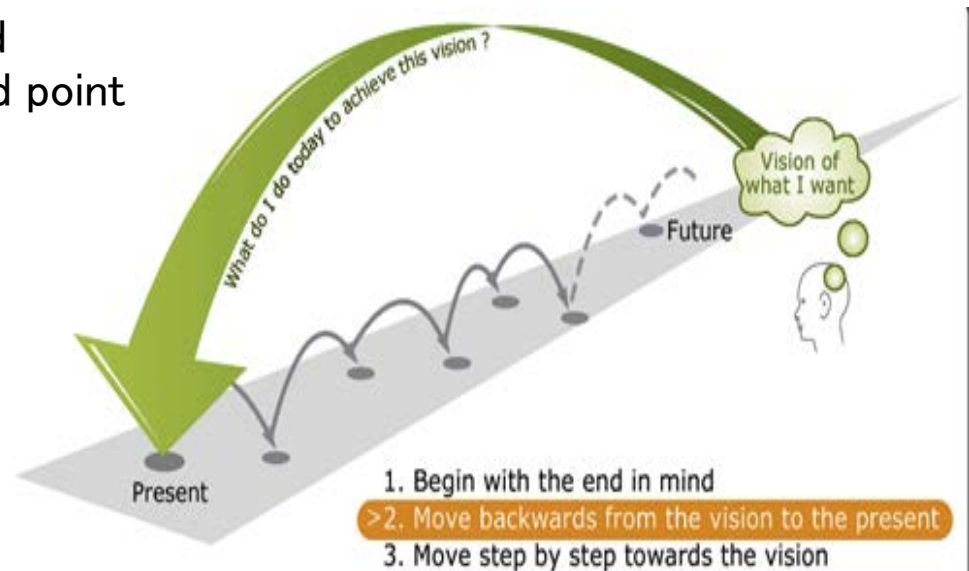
d
d point

What do I do today to achieve this vision ?

Vision of what I want

Future

Present

1. Begin with the end in mind
>2. Move backwards from the vision to the present
3. Move step by step towards the vision